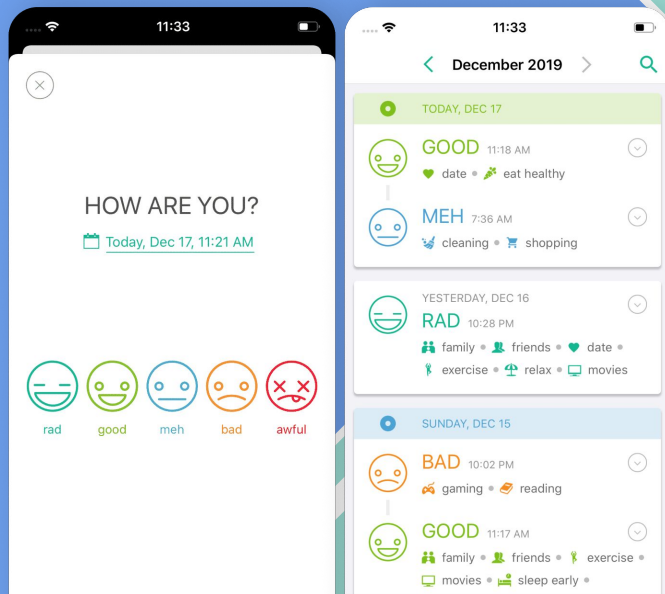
11:33

HOW ARE YOU?

Today, Dec 17, 11:21 AM

rad
good
meh
bad
awful

11:33

December 2019

TODAY, DEC 17

GOOD 11:18 AM
date • eat healthy

MEH 7:36 AM
cleaning • shopping

YESTERDAY, DEC 16

RAD 10:28 PM
family • friends • date •
exercise • relax • movies

SUNDAY, DEC 15

BAD 10:02 PM
gaming • reading

GOOD 11:17 AM
family • friends • exercise •
movies • sleep early •